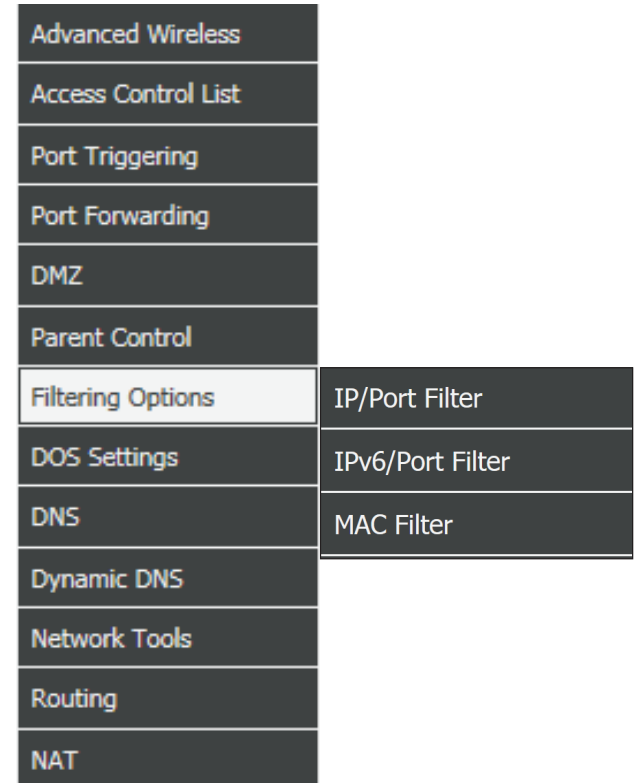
Advanced Wireless
Access Control List
Port Triggering
Port Forwarding
DMZ
Parent Control
Filtering Options
IP/Port Filter
IPv6/Port Filter
MAC Filter
DOS Settings
DNS
Dynamic DNS
Network Tools
Routing
NAT